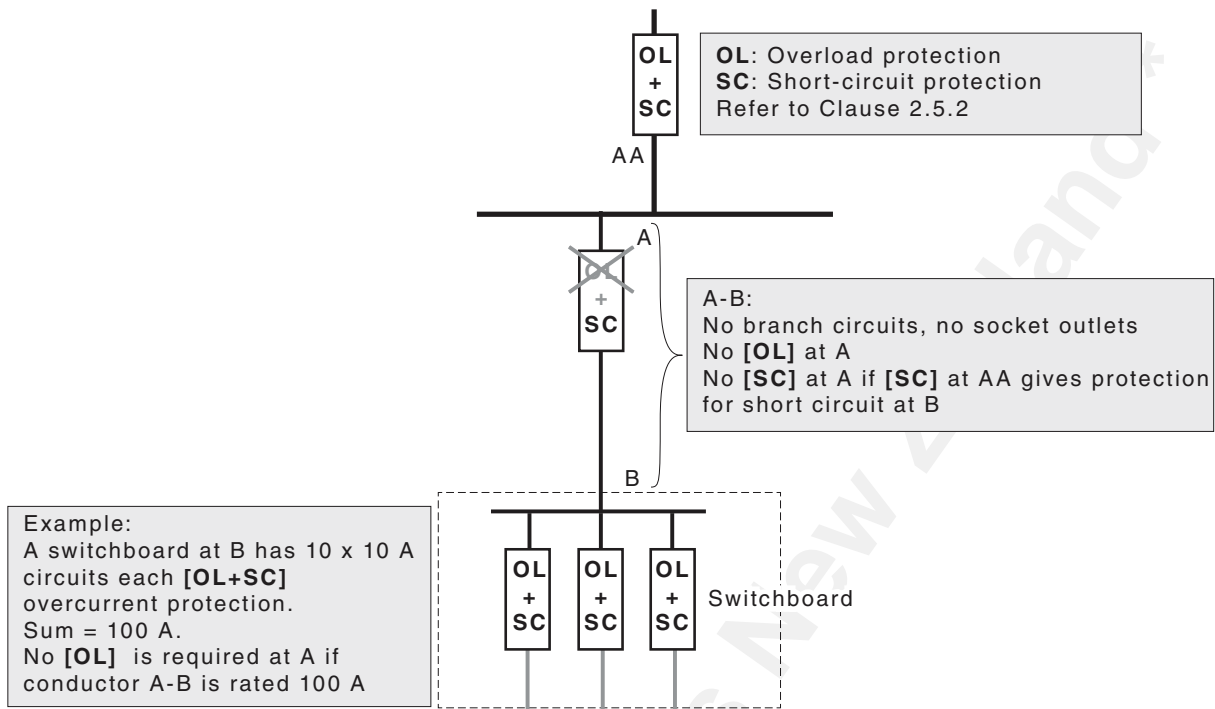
OL
+
SC

**OL**: Overload protection
**SC**: Short-circuit protection
Refer to Clause 2.5.2

AA

OL
+
SC

A

A-B:
No branch circuits, no socket outlets
No **[OL]** at A
No **[SC]** at A if **[SC]** at AA gives protection for short circuit at B

B

Example:
A switchboard at B has 10 x 10 A circuits each **[OL+SC]** overcurrent protection.
Sum = 100 A.
No **[OL]** is required at A if conductor A-B is rated 100 A

OL
+
SC

OL
+
SC

OL
+
SC

Switchboard

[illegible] New Zealand